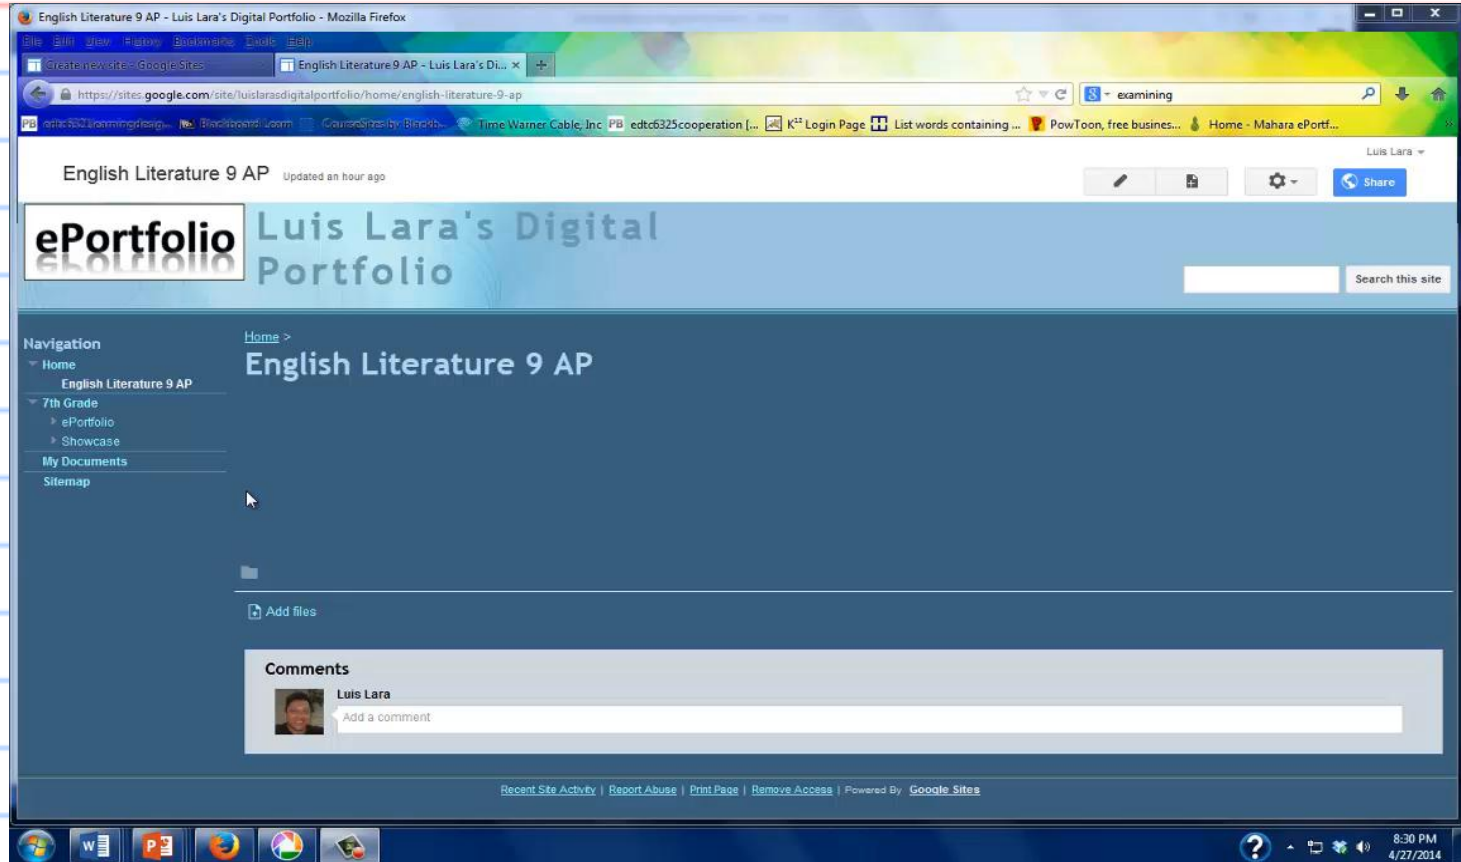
English Literature 9 AP - Luis Lara's Digital Portfolio - Mozilla Firefox

File Edit View History Bookmarks Tools Help

Create new site - Google Sites | English Literature 9 AP - Luis Lara's Di... × | +

https://sites.google.com/site/luislarasdigitalportfolio/home/english-literature-9-ap

examining

edtc6320learningdesig... Blackboard Learn CourseSites by Blackb... Time Warner Cable, Inc edtc6325cooperation [... K12 Login Page List words containing ... PowToon, free busines... Home - Mahara ePortf...

Luis Lara

English Literature 9 AP Updated an hour ago

Share

ePortfolio Luis Lara's Digital Portfolio

Search this site

Navigation
Home
English Literature 9 AP
7th Grade
ePortfolio
Showcase
My Documents
Sitemap

Home >
English Literature 9 AP

Add files

Comments
Luis Lara
Add a comment

Recent Site Activity | Report Abuse | Print Page | Remove Access | Powered By Google Sites

8:30 PM
4/27/2014